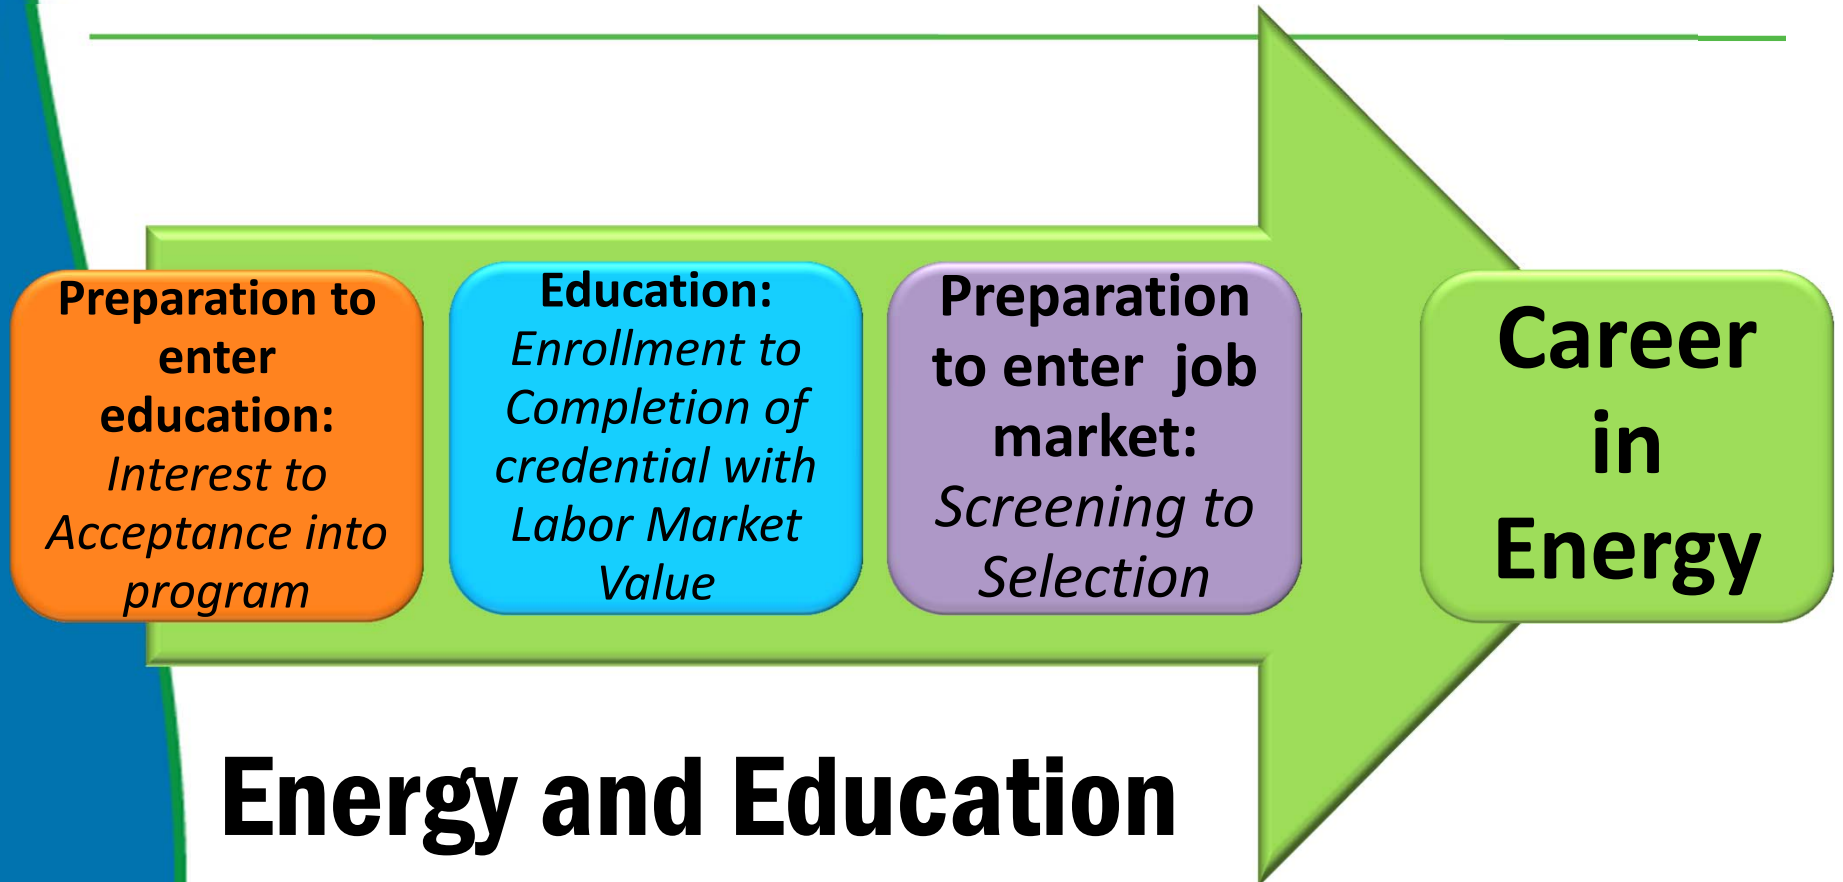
Preparation to enter education:
*Interest to Acceptance into program*

Education:
*Enrollment to Completion of credential with Labor Market Value*

Preparation to enter job market:
*Screening to Selection*

Career in Energy

Energy and Education